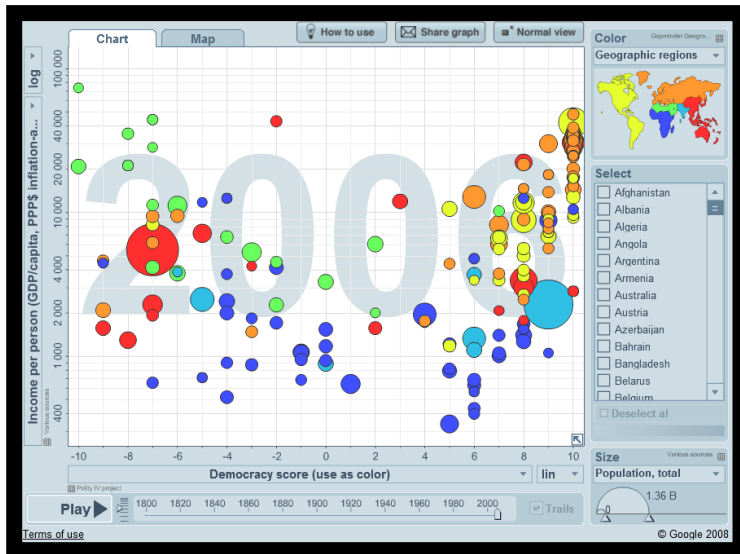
Chart

Map

How to use

Share graph

Normal view

Color

Gapminder Geogra...

Geographic regions

log

Income per person (GDP/capita, PPP$ inflation-a...

Various sources

100 000

40 000

20 000

10 000

4 000

2 000

1 000

400

2000

-10

-8

-6

-4

-2

0

2

4

6

8

10

Democracy score (use as color)

lin

Polity IV project

Select

Afghanistan

Albania

Algeria

Angola

Argentina

Armenia

Australia

Austria

Azerbaijan

Bahrain

Bangladesh

Belarus

Belgium

Deselect al

Size

Various sources

Population, total

1.36 B

0

Play

1800

1820

1840

1860

1880

1900

1920

1940

1960

1980

2000

Trails

Terms of use

© Google 2008